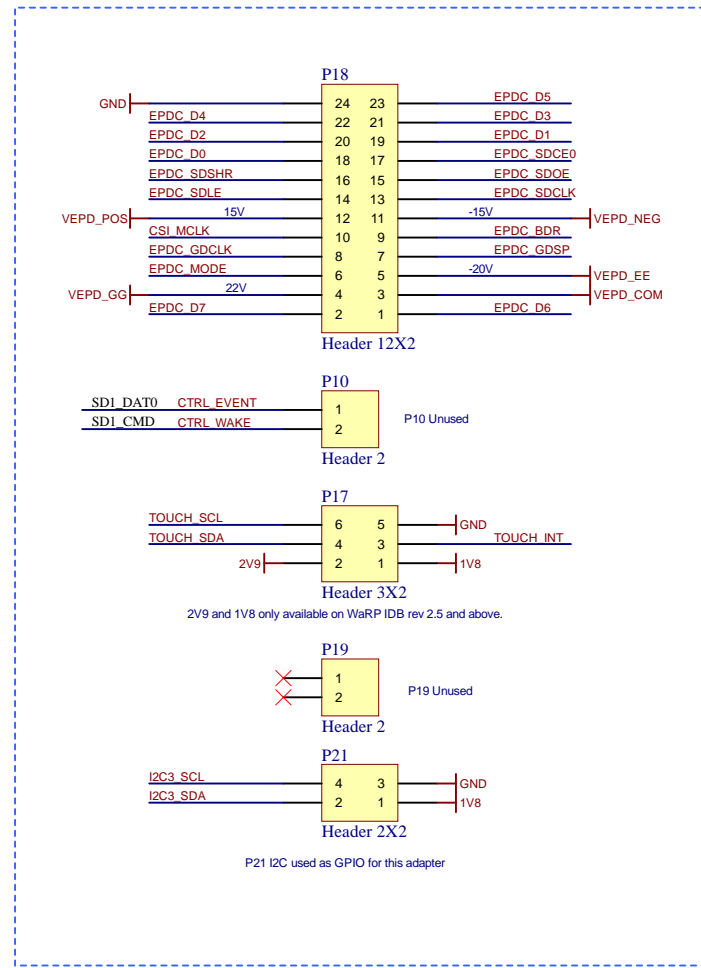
P18

GND 24 23 EPDC_D5
EPDC_D4 22 21 EPDC_D3
EPDC_D2 20 19 EPDC_D1
EPDC_D0 18 17 EPDC_SDCE0
EPDC_SDSHR 16 15 EPDC_SDOE
EPDC_SDLE 14 13 EPDC_SDCLK
VEPD_POS 15V 12 11 -15V VEPD_NEG
CSI_MCLK 10 9 EPDC_BDR
EPDC_GDCLK 8 7 EPDC_GDSP
EPDC_MODE 6 5 -20V VEPD_EE
VEPD_GG 22V 4 3 VEPD_COM
EPDC_D7 2 1 EPDC_D6

Header 12X2

P10

SD1_DAT0 CTRL_EVENT 1
SD1_CMD CTRL_WAKE 2

P10 Unused

Header 2

P17

TOUCH_SCL 6 5 GND
TOUCH_SDA 4 3 TOUCH_INT
2V9 2 1 1V8

Header 3X2

2V9 and 1V8 only available on WaRP IDB rev 2.5 and above.

P19

1
2

P19 Unused

Header 2

P21

I2C3_SCL 4 3 GND
I2C3_SDA 2 1 1V8

Header 2X2

P21 I2C used as GPIO for this adapter